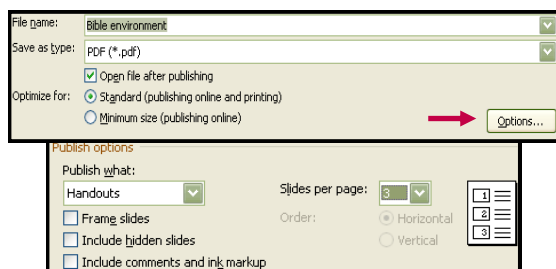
File name: Bible environment

Save as type: PDF (*.pdf)

Open file after publishing

Optimize for: Standard (publishing online and printing)

Minimum size (publishing online)

Options...

Publish options

Publish what:

Handouts

Slides per page: 3

Frame slides

Order:

Horizontal

Include hidden slides

Vertical

Include comments and ink markup

1

2

3